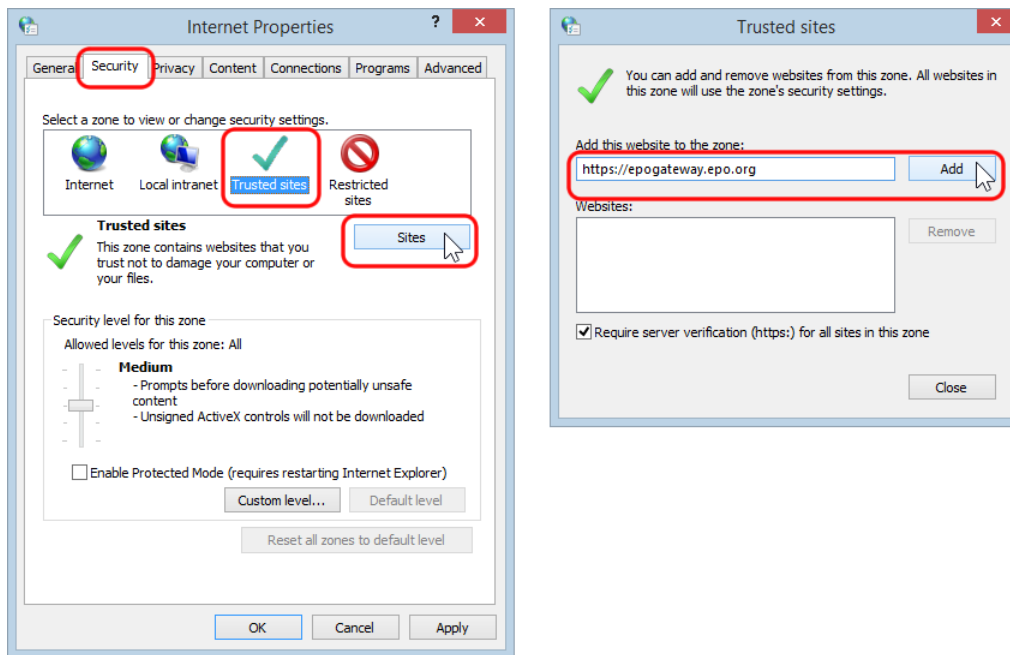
Internet Properties

?

General Security Privacy Content Connections Programs Advanced

Select a zone to view or change security settings.

Internet Local intranet Trusted sites Restricted sites

Trusted sites

This zone contains websites that you trust not to damage your computer or your files.

Sites

Security level for this zone

Allowed levels for this zone: All

Medium

- Prompts before downloading potentially unsafe content
- Unsigned ActiveX controls will not be downloaded

Enable Protected Mode (requires restarting Internet Explorer)

Custom level... Default level

Reset all zones to default level

OK Cancel Apply

Trusted sites

You can add and remove websites from this zone. All websites in this zone will use the zone's security settings.

Add this website to the zone:

https://epogateway.epo.org

Add

Websites:

Remove

Require server verification (https:) for all sites in this zone

Close